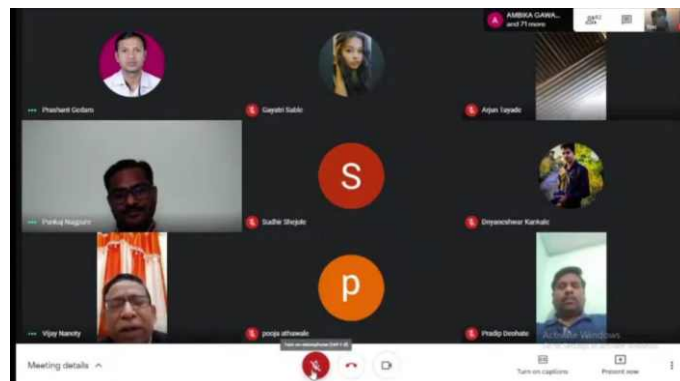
A AMBIKA GAWA... and 71 more

Prashant Gedam

Gayatri Sable

Arjun Tayade

Pankaj Nagpure

S

Sudhir Shejole

Dnyaneshwar Kankale

Vijay Nanoty

p

pooja athawale

Pradip Deohate

Activate Windows

Meeting details ^

Turn on captions

Present now